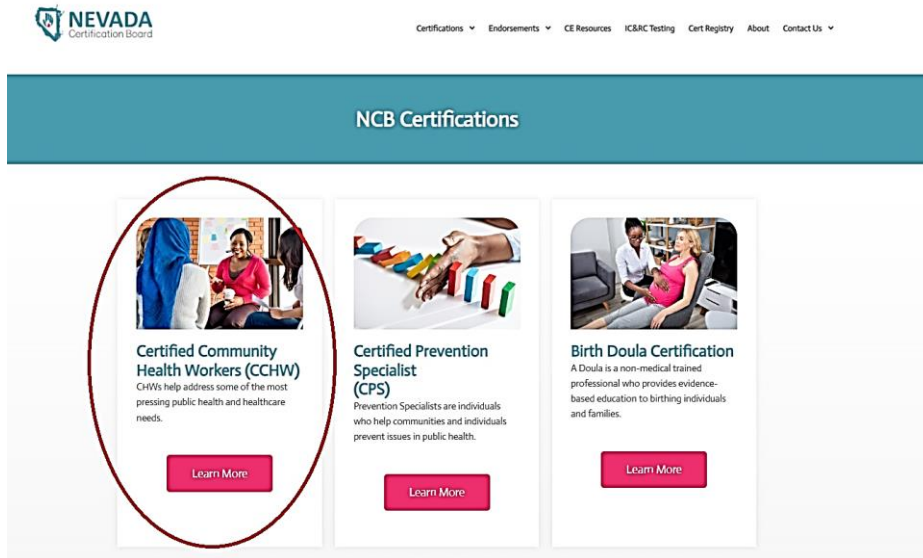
NEVADA
Certification Board

Certifications Endorsements CE Resources IC&RC Testing Cert Registry About Contact Us

NCB Certifications

Certified Community Health Workers (CCHW)
CHWs help address some of the most pressing public health and healthcare needs.

Learn More

Certified Prevention Specialist (CPS)
Prevention Specialists are individuals who help communities and individuals prevent issues in public health.

Learn More

Birth Doula Certification
A Doula is a non-medical trained professional who provides evidence-based education to birthing individuals and families.

Learn More